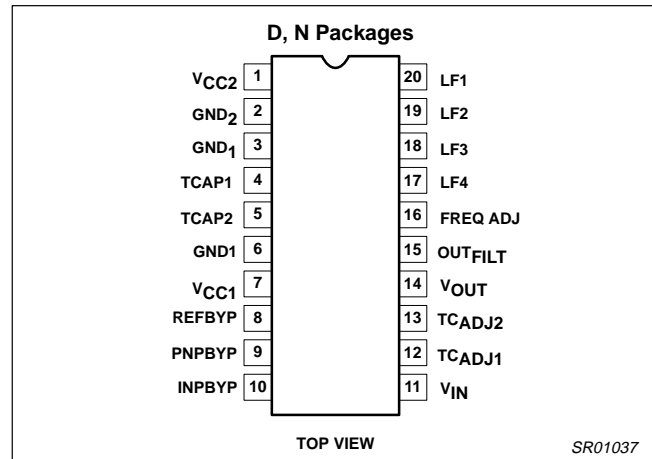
D, N Packages

$V_{CC2}$ 1
$GND_2$ 2
$GND_1$ 3
TCAP1 4
TCAP2 5
GND1 6
$V_{CC1}$ 7
REFBYP 8
PNPBYP 9
INPBYP 10

20 LF1
19 LF2
18 LF3
17 LF4
16 FREQ ADJ
15 $OUT_{FILT}$
14 $V_{OUT}$
13 $TC_{ADJ2}$
12 $TC_{ADJ1}$
11 $V_{IN}$

TOP VIEW

SR01037